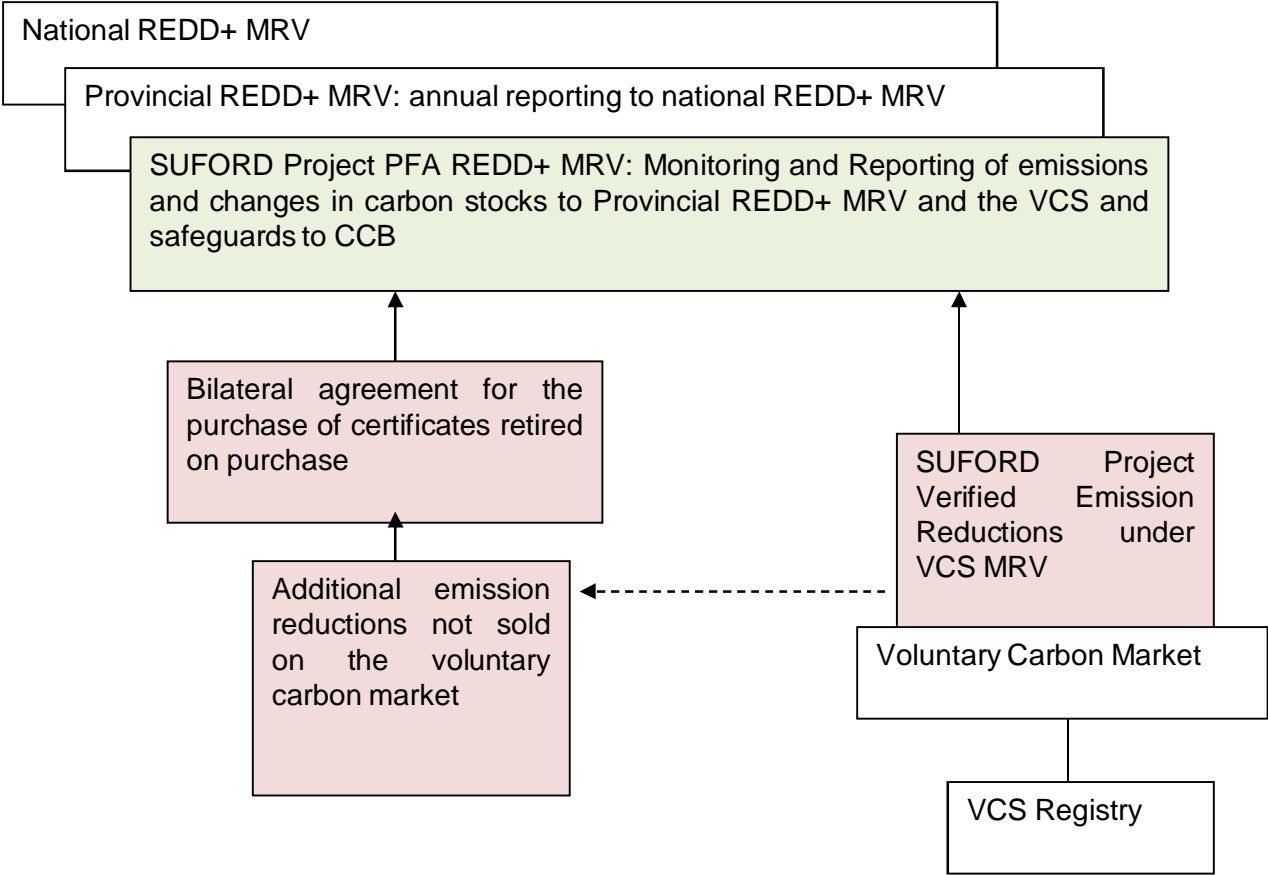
National REDD+ MRV

Provincial REDD+ MRV: annual reporting to national REDD+ MRV

SUFORD Project PFA REDD+ MRV: Monitoring and Reporting of emissions and changes in carbon stocks to Provincial REDD+ MRV and the VCS and safeguards to CCB

Bilateral agreement for the purchase of certificates retired on purchase

Additional emission reductions not sold on the voluntary carbon market

SUFORD Project Verified Emission Reductions under VCS MRV

Voluntary Carbon Market

VCS Registry